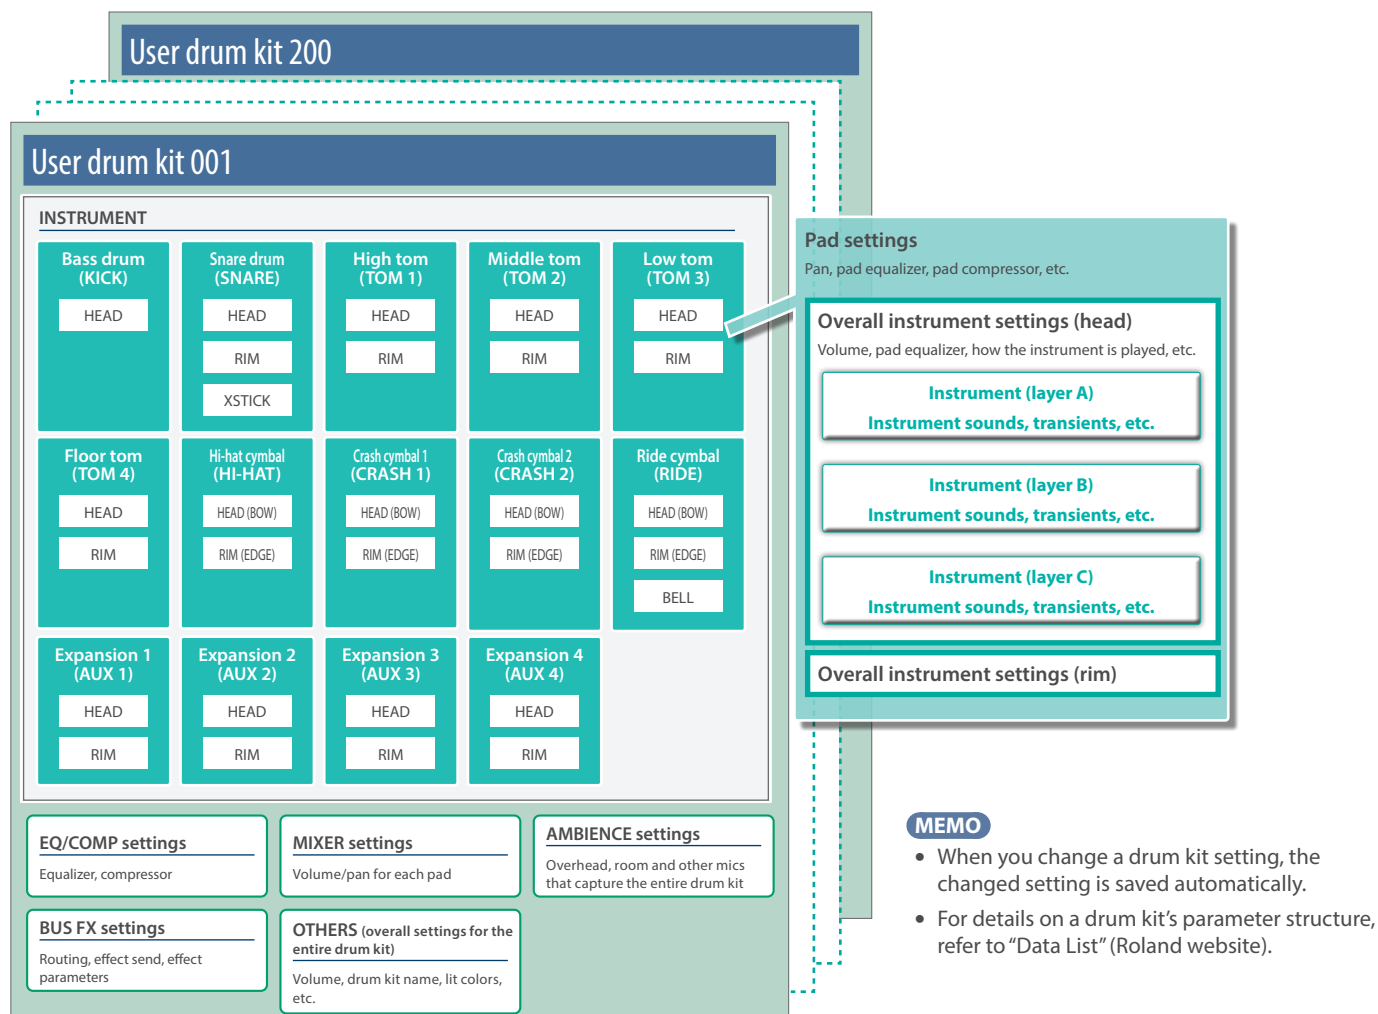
User drum kit 200

User drum kit 001

INSTRUMENT

Bass drum (KICK)
HEAD

Snare drum (SNARE)
HEAD
RIM
XSTICK

High tom (TOM 1)
HEAD
RIM

Middle tom (TOM 2)
HEAD
RIM

Low tom (TOM 3)
HEAD
RIM

Floor tom (TOM 4)
HEAD
RIM

Hi-hat cymbal (HI-HAT)
HEAD (BOW)
RIM (EDGE)

Crash cymbal 1 (CRASH 1)
HEAD (BOW)
RIM (EDGE)

Crash cymbal 2 (CRASH 2)
HEAD (BOW)
RIM (EDGE)

Ride cymbal (RIDE)
HEAD (BOW)
RIM (EDGE)
BELL

Expansion 1 (AUX 1)
HEAD
RIM

Expansion 2 (AUX 2)
HEAD
RIM

Expansion 3 (AUX 3)
HEAD
RIM

Expansion 4 (AUX 4)
HEAD
RIM

EQ/COMP settings
Equalizer, compressor

MIXER settings
Volume/pan for each pad

AMBIENCE settings
Overhead, room and other mics that capture the entire drum kit

BUS FX settings
Routing, effect send, effect parameters

OTHERS (overall settings for the entire drum kit)
Volume, drum kit name, lit colors, etc.

Pad settings
Pan, pad equalizer, pad compressor, etc.

Overall instrument settings (head)
Volume, pad equalizer, how the instrument is played, etc.

Instrument (layer A)
Instrument sounds, transients, etc.

Instrument (layer B)
Instrument sounds, transients, etc.

Instrument (layer C)
Instrument sounds, transients, etc.

Overall instrument settings (rim)

MEMO
• When you change a drum kit setting, the changed setting is saved automatically.
• For details on a drum kit's parameter structure, refer to "Data List" (Roland website).